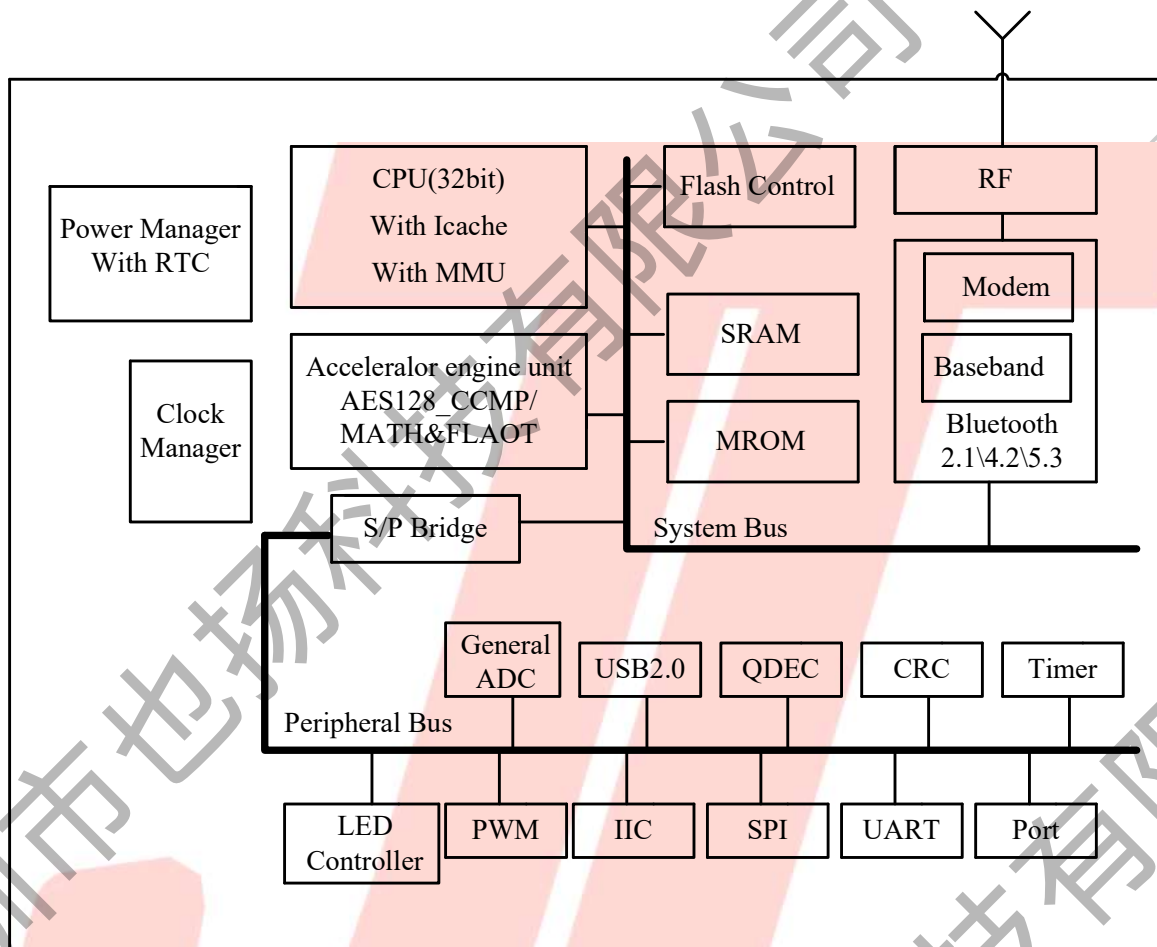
Power Manager With RTC

CPU(32bit) With Icache With MMU

Flash Control

RF

Modem

Baseband

Bluetooth 2.1\4.2\5.3

SRAM

Clock Manager

Acceleralor engine unit AES128_CCMP/ MATH&FLAOT

MROM

S/P Bridge

System Bus

General ADC

USB2.0

QDEC

CRC

Timer

Peripheral Bus

LED Controller

PWM

IIC

SPI

UART

Port

市也扬科技有限公司